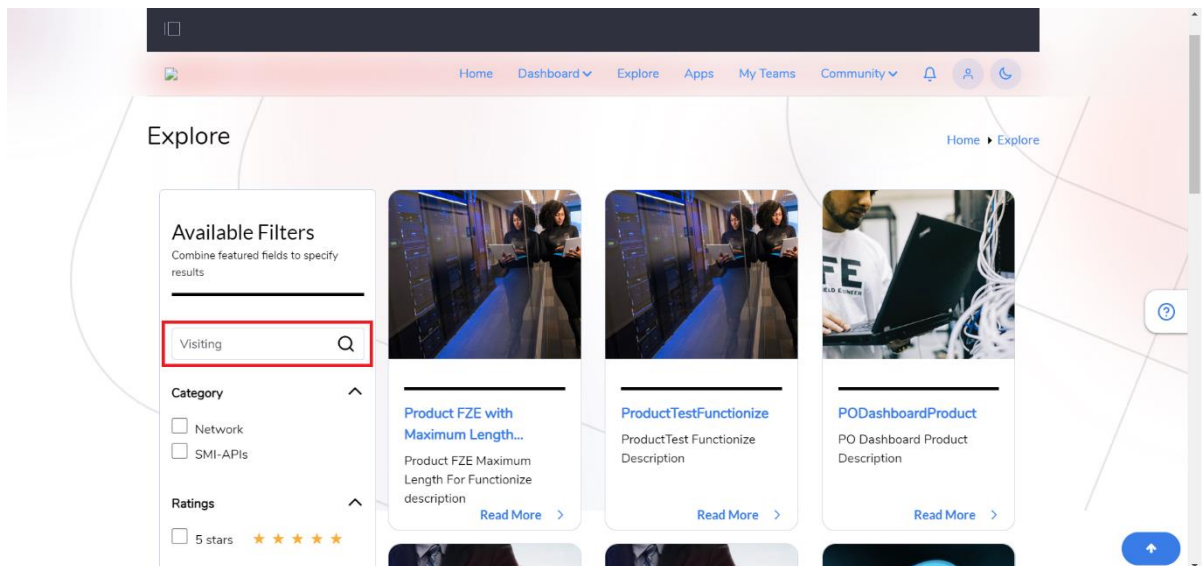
Home Dashboard Explore Apps My Teams Community

Explore

Home ▸ Explore

Available Filters
Combine featured fields to specify results

Visiting

Category
Network
SMI-APIs

Ratings
5 stars ★★★★★

Product FZE with Maximum Length...
Product FZE Maximum Length For Functionize description
Read More >

ProductTestFunctionize
ProductTest Functionize Description
Read More >

PODashboardProduct
PO Dashboard Product Description
Read More >

FE